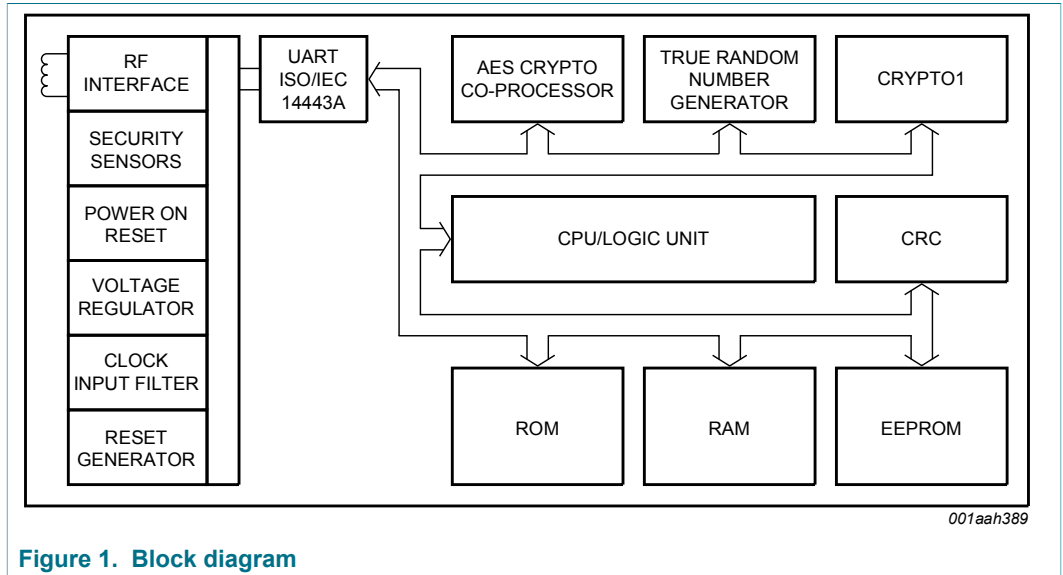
RF INTERFACE

SECURITY SENSORS

POWER ON RESET

VOLTAGE REGULATOR

CLOCK INPUT FILTER

RESET GENERATOR

UART ISO/IEC 14443A

AES CRYPTO CO-PROCESSOR

TRUE RANDOM NUMBER GENERATOR

CRYPTO1

CPU/LOGIC UNIT

CRC

ROM

RAM

EEPROM

001aah389

Figure 1. Block diagram